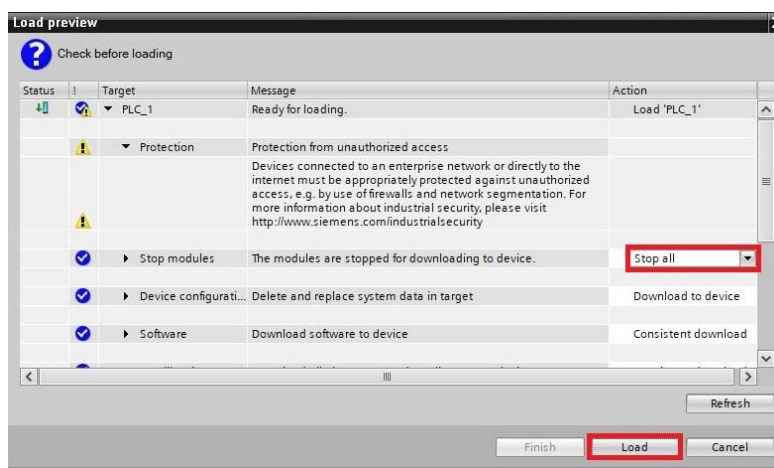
Load preview

Check before loading

| Status | ! | Target | Message | Action |
|---|---|---|---|---|
| | | ▾ PLC_1 | Ready for loading. | Load 'PLC_1' |
| | | ▾ Protection | Protection from unauthorized access | |
| | | | Devices connected to an enterprise network or directly to the internet must be appropriately protected against unauthorized access, e.g. by use of firewalls and network segmentation. For more information about industrial security, please visit http://www.siemens.com/industrialsecurity | |
| | | ▸ Stop modules | The modules are stopped for downloading to device. | Stop all |
| | | ▸ Device configurati... | Delete and replace system data in target | Download to device |
| | | ▸ Software | Download software to device | Consistent download |

Refresh

Finish Load Cancel